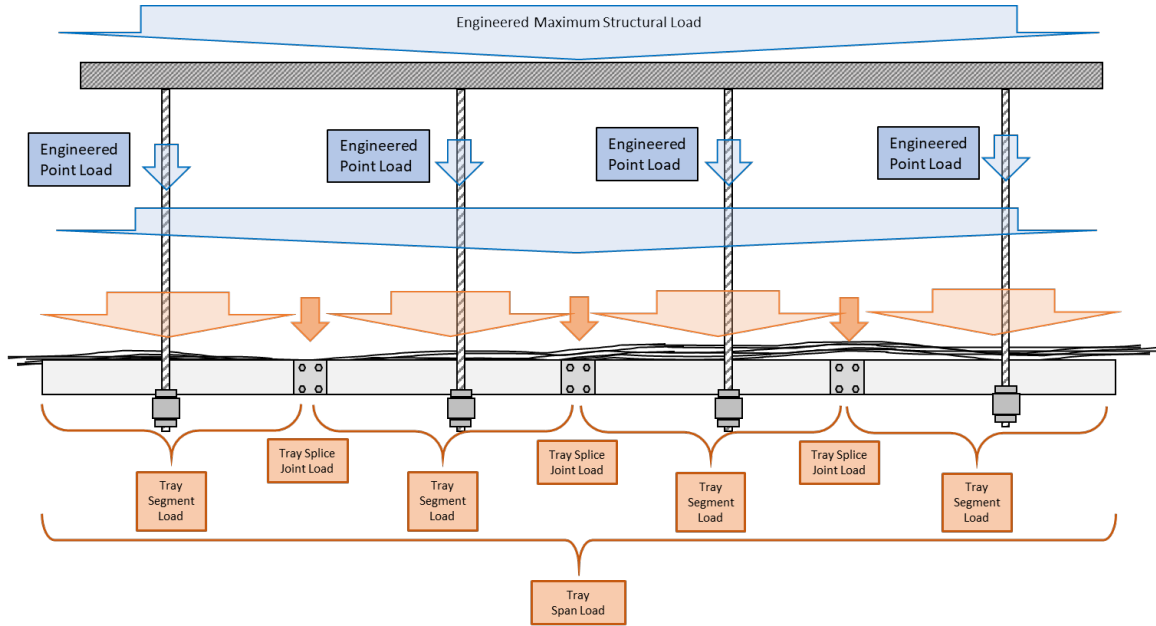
Engineered Maximum Structural Load

Engineered Point Load

Engineered Point Load

Engineered Point Load

Engineered Point Load

Tray Splice Joint Load

Tray Splice Joint Load

Tray Splice Joint Load

Tray Segment Load

Tray Segment Load

Tray Segment Load

Tray Segment Load

Tray Span Load